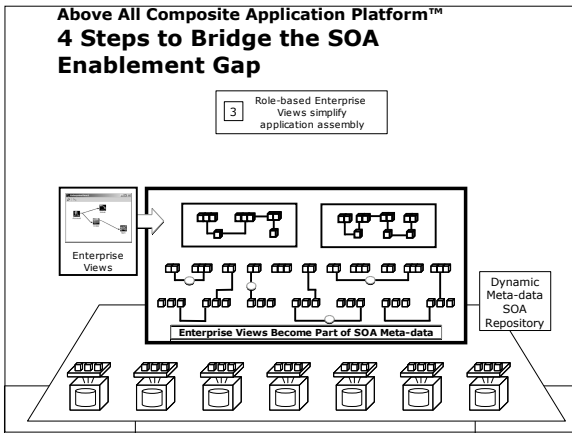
Above All Composite Application Platform™
4 Steps to Bridge the SOA Enablement Gap

3 Role-based Enterprise Views simplify application assembly

Enterprise Views

Enterprise Views Become Part of SOA Meta-data

Dynamic Meta-data SOA Repository